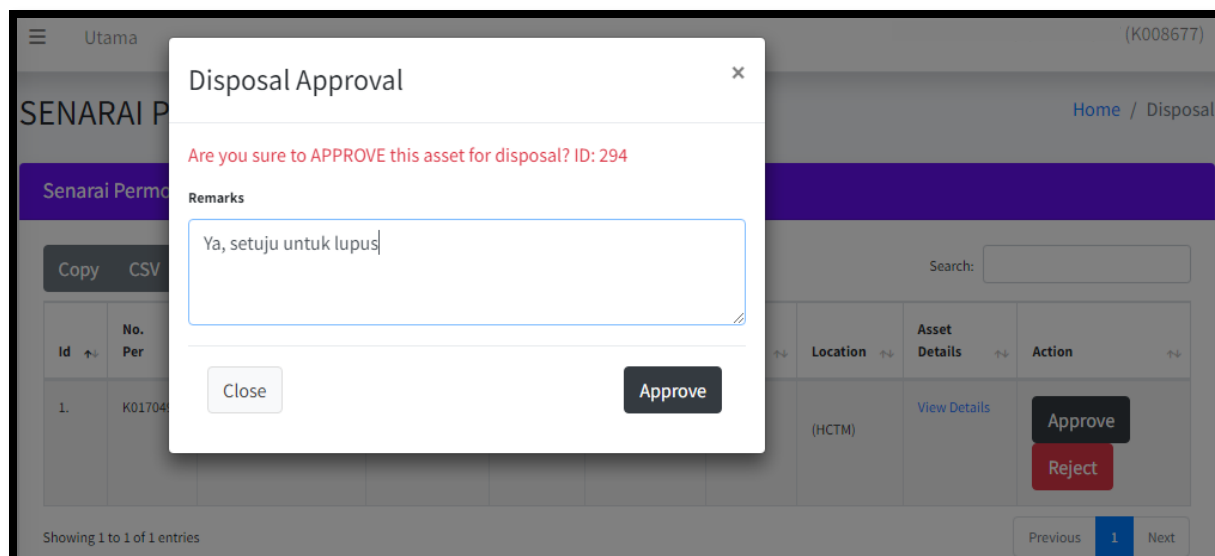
☰ Utama (K008677)

SENARAI P

Home / Disposal

Senarai Permo

Copy CSV

Search:

| Id | No. Per | | | | | Location | Asset Details | Action |
|---|---|---|---|---|---|---|---|---|
| 1. | K01704 | | | | | (HCTM) | View Details | Approve Reject |

Showing 1 to 1 of 1 entries

Previous 1 Next

Disposal Approval

×

Are you sure to APPROVE this asset for disposal? ID: 294

Remarks

Ya, setuju untuk lupus

Close

Approve